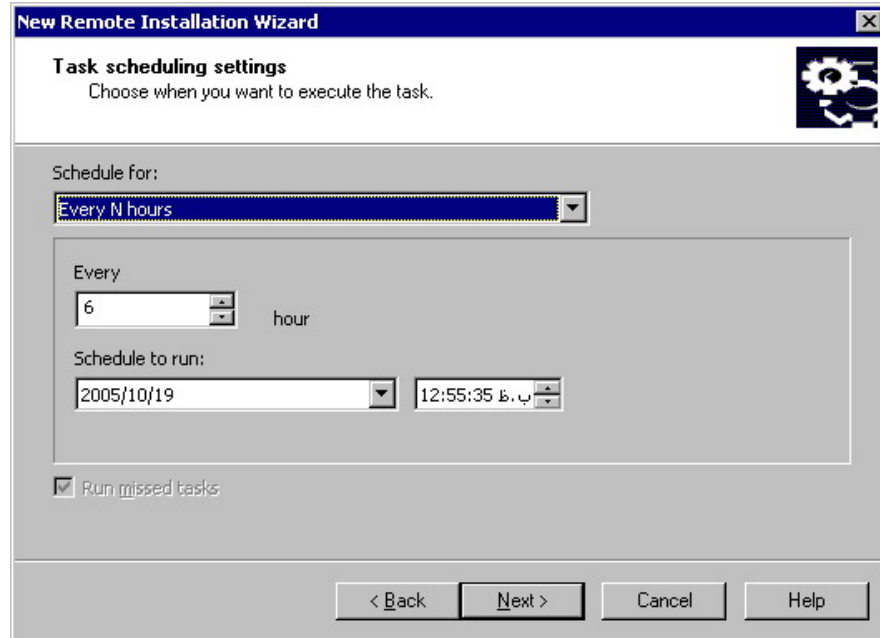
New Remote Installation Wizard

Task scheduling settings
Choose when you want to execute the task.

Schedule for:

Every N hours

Every

6

hour

Schedule to run:

2005/10/19

12:55:35 ب.ظ

Run missed tasks

< Back

Next >

Cancel

Help